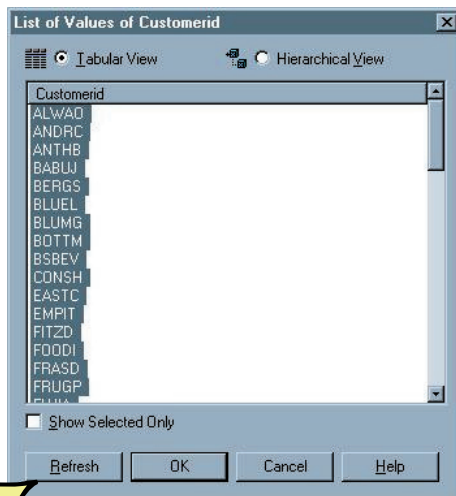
List of Values of Customerid

Tabular View

Hierarchical View

| Customerid |
|---|
| ALWAO |
| ANDRC |
| ANTHB |
| BABUJ |
| BERGS |
| BLUEL |
| BLUMG |
| BOTTM |
| BSBEV |
| CONSH |
| EASTC |
| EMPIT |
| FITZD |
| FOODI |
| FRASD |
| FRUGP |
| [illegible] |

Show Selected Only

Refresh OK Cancel Help